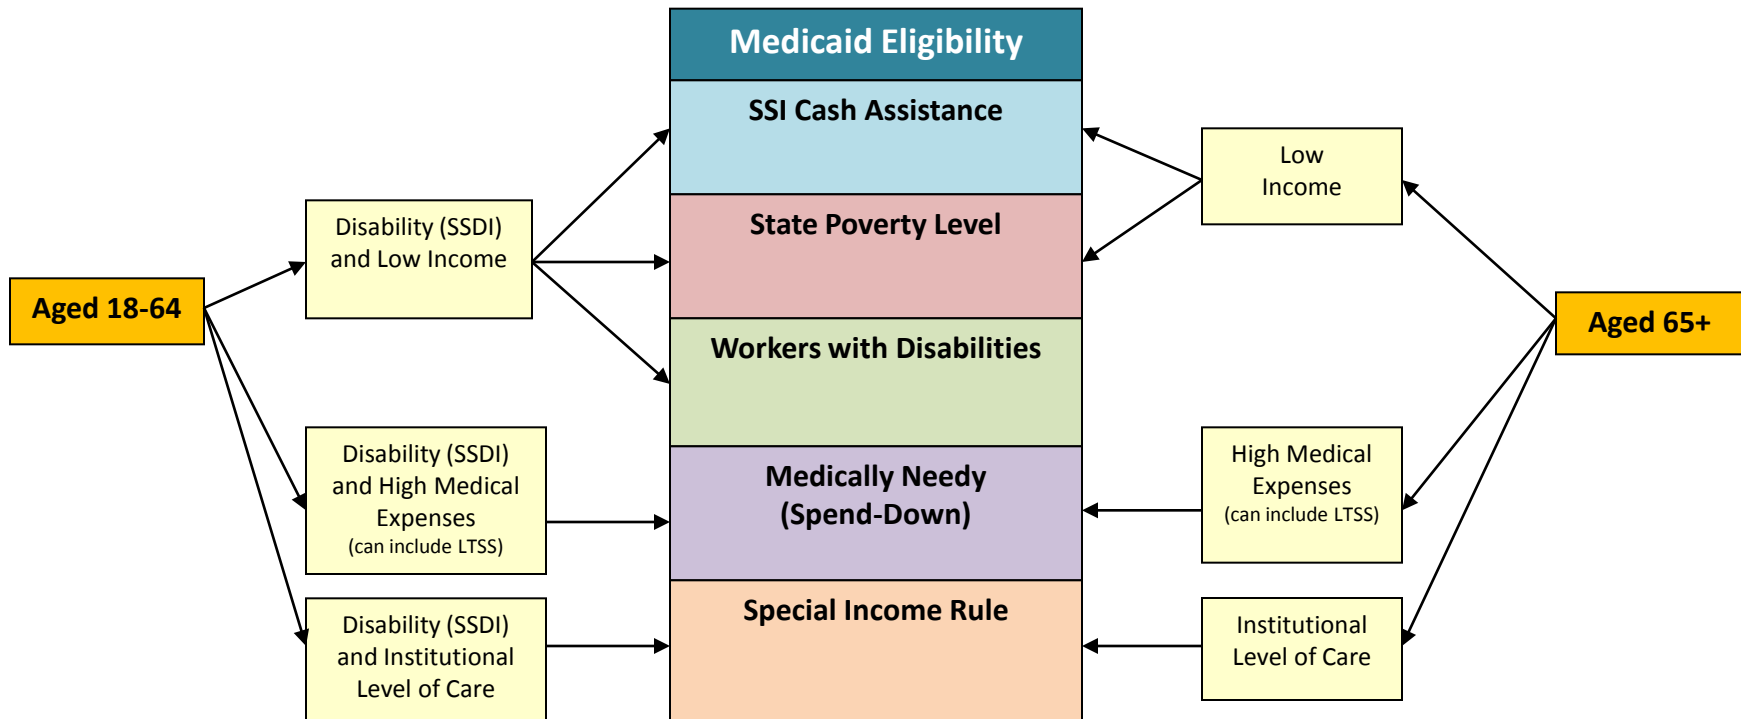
Medicaid Eligibility

SSI Cash Assistance

State Poverty Level

Workers with Disabilities

Medically Needy (Spend-Down)

Special Income Rule

Aged 18-64

Disability (SSDI) and Low Income

Disability (SSDI) and High Medical Expenses (can include LTSS)

Disability (SSDI) and Institutional Level of Care

Aged 65+

Low Income

High Medical Expenses (can include LTSS)

Institutional Level of Care